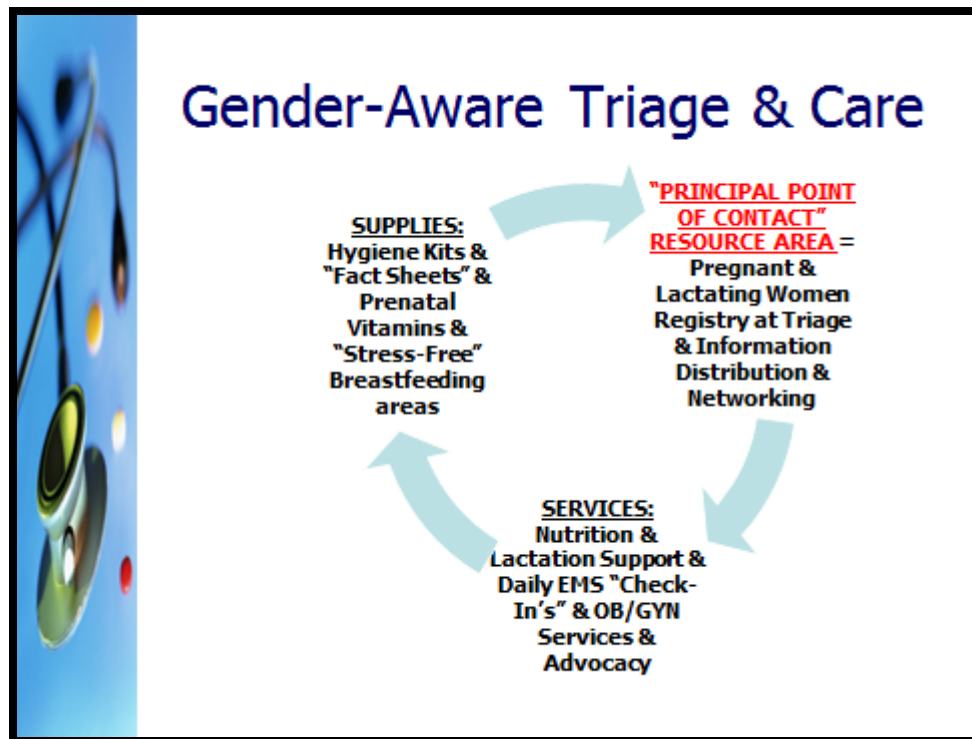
Gender-Aware Triage & Care

SUPPLIES: Hygiene Kits & "Fact Sheets" & Prenatal Vitamins & "Stress-Free" Breastfeeding areas

"PRINCIPAL POINT OF CONTACT" RESOURCE AREA = Pregnant & Lactating Women Registry at Triage & Information Distribution & Networking

SERVICES: Nutrition & Lactation Support & Daily EMS "Check-In's" & OB/GYN Services & Advocacy